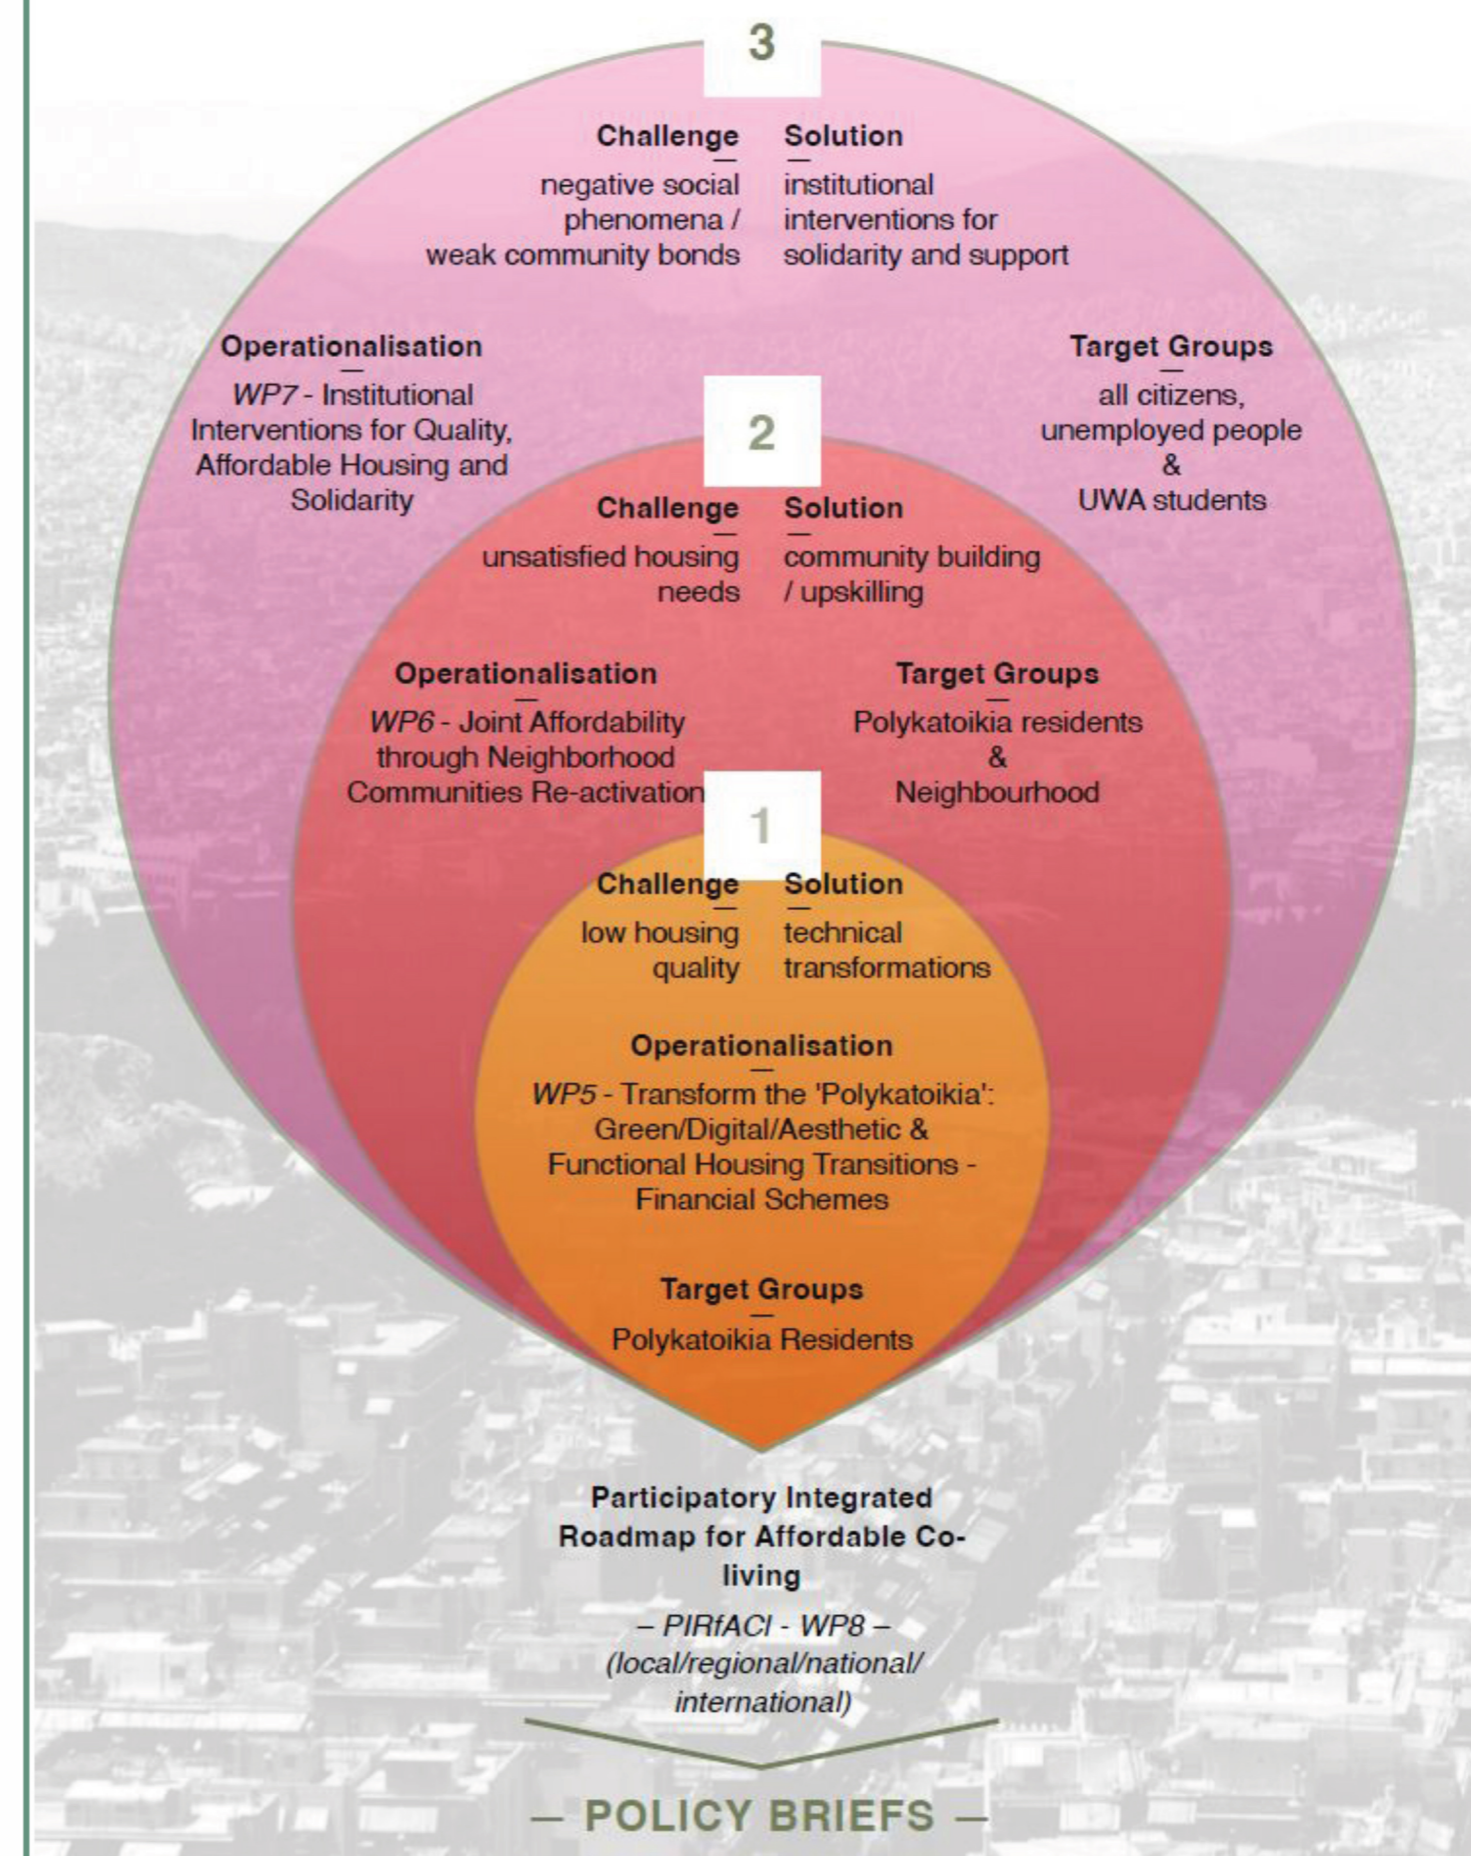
3

Challenge
negative social phenomena / weak community bonds

Solution
institutional interventions for solidarity and support

Operationalisation
WP7 - Institutional Interventions for Quality, Affordable Housing and Solidarity

Target Groups
all citizens, unemployed people & UWA students

2

Challenge
unsatisfied housing needs

Solution
community building / upskilling

Operationalisation
WP6 - Joint Affordability through Neighborhood Communities Re-activation

Target Groups
Polykatoikia residents & Neighbourhood

1

Challenge
low housing quality

Solution
technical transformations

Operationalisation
WP5 - Transform the 'Polykatoikia': Green/Digital/Aesthetic & Functional Housing Transitions - Financial Schemes

Target Groups
Polykatoikia Residents

Participatory Integrated Roadmap for Affordable Co-living

– PIRfACl - WP8 –
(local/regional/national/ international)

— POLICY BRIEFS —